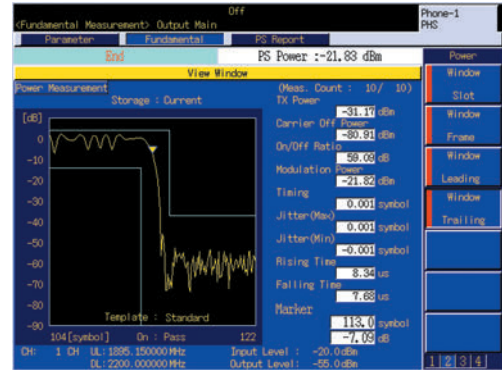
Off
<Fundamental Measurement> Output Main

Phone-1
PHS

Parameter Fundamental PS Report

End PS Power :-21.83 dBm

Power

View Window

Power Measurement (Meas. Count : 10/ 10)
Storage : Current

[dB]
10
0
-10
-20
-30
-40
-50
-60
-70
-80
-90

Template : Standard
104[symbol] On : Pass 122

TX Power
-31.17 dBm
Carrier Off Power
-80.91 dBm
On/Off Ratio
59.09 dB
Modulation Power
-21.82 dBm
Timing
0.001 symbol
Jitter(Max)
0.001 symbol
Jitter(Min)
-0.001 symbol
Rising Time
8.34 us
Falling Time
7.68 us
Marker
113.0 symbol
-7.09 dB

Window
Slot

Window
Frame

Window
Leading

Window
Trailing

CH: 1 CH UL:1895.150000MHz Input Level : -20.0dBm
DL:2200.000000MHz Output Level: -55.0dBm

1 2 3 4